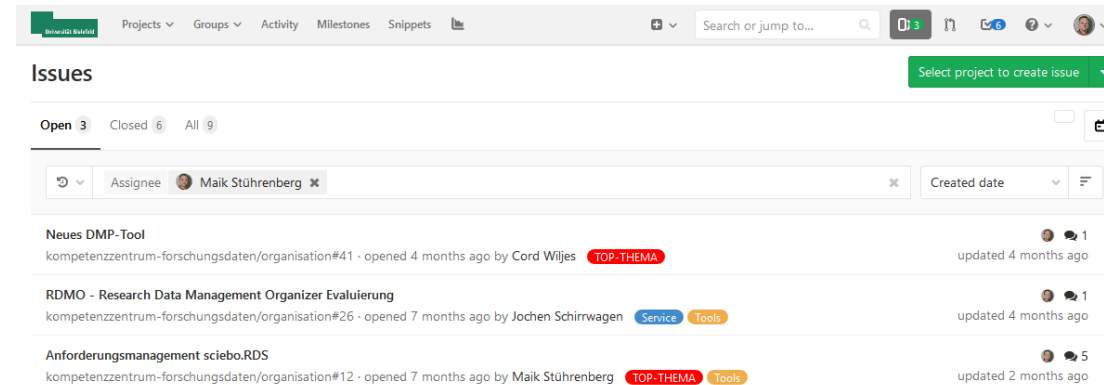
Universität Bielefeld

Projects Groups Activity Milestones Snippets

Search or jump to...

3 6

Issues

Select project to create issue

Open 3 Closed 6 All 9

Assignee Maik Stührenberg

Created date

Neues DMP-Tool
kompetenzzentrum-forschungsdaten/organisation#41 · opened 4 months ago by Cord Wiljes TOP-THEMA
1
updated 4 months ago

RDMO - Research Data Management Organizer Evaluierung
kompetenzzentrum-forschungsdaten/organisation#26 · opened 7 months ago by Jochen Schirrwagen Service Tools
1
updated 4 months ago

Anforderungsmanagement sciebo.RDS
kompetenzzentrum-forschungsdaten/organisation#12 · opened 7 months ago by Maik Stührenberg TOP-THEMA Tools
5
updated 2 months ago